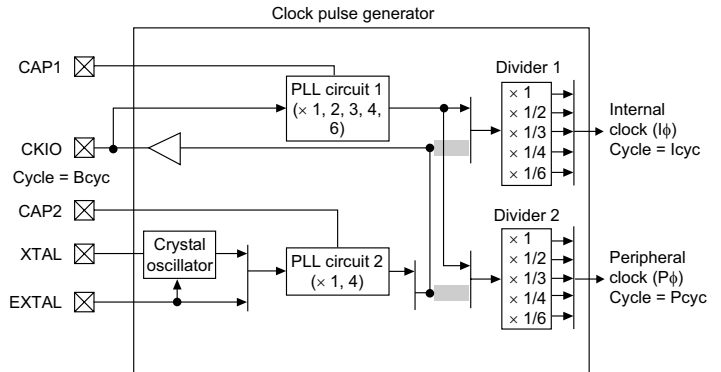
Clock pulse generator

CAP1

PLL circuit 1 (× 1, 2, 3, 4, 6)

Divider 1

× 1
× 1/2
× 1/3
× 1/4
× 1/6

Internal clock (Iϕ)
Cycle = Icyc

CKIO

Cycle = Bcyc

CAP2

Divider 2

× 1
× 1/2
× 1/3
× 1/4
× 1/6

XTAL

Crystal oscillator

PLL circuit 2 (× 1, 4)

Peripheral clock (Pϕ)
Cycle = Pcyc

EXTAL